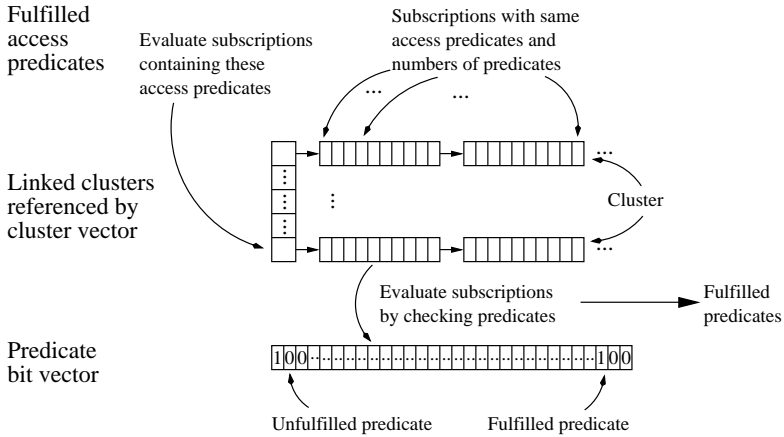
Fulfilled access predicates

Evaluate subscriptions containing these access predicates

Subscriptions with same access predicates and numbers of predicates

...

...

...

Linked clusters referenced by cluster vector

⋮

⋮

⋮

⋮

Cluster

...

Evaluate subscriptions by checking predicates

Fulfilled predicates

Predicate bit vector

1 0 0 ··· 1 0 0

Unfulfilled predicate

Fulfilled predicate